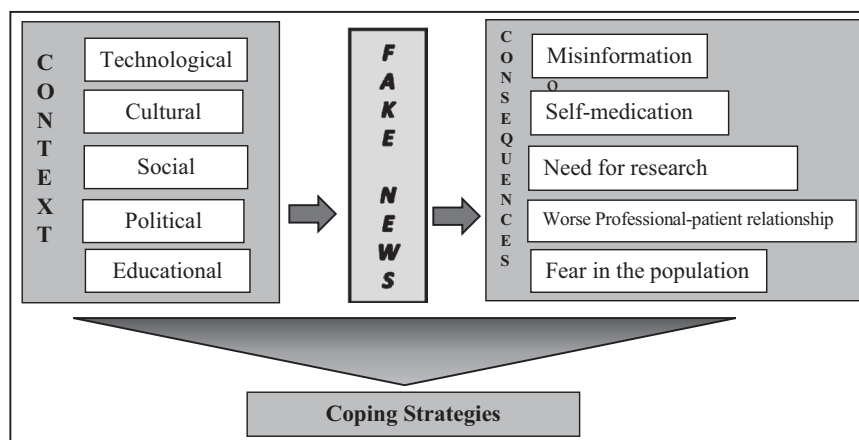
C
O
N
T
E
X
T

Technological

Cultural

Social

Political

Educational

F
A
K
E

N
E
W
S

C
O
N
S
E
Q
U
E
N
C
E
S

Misinformation

o

Self-medication

Need for research

Worse Professional-patient relationship

Fear in the population

Coping Strategies